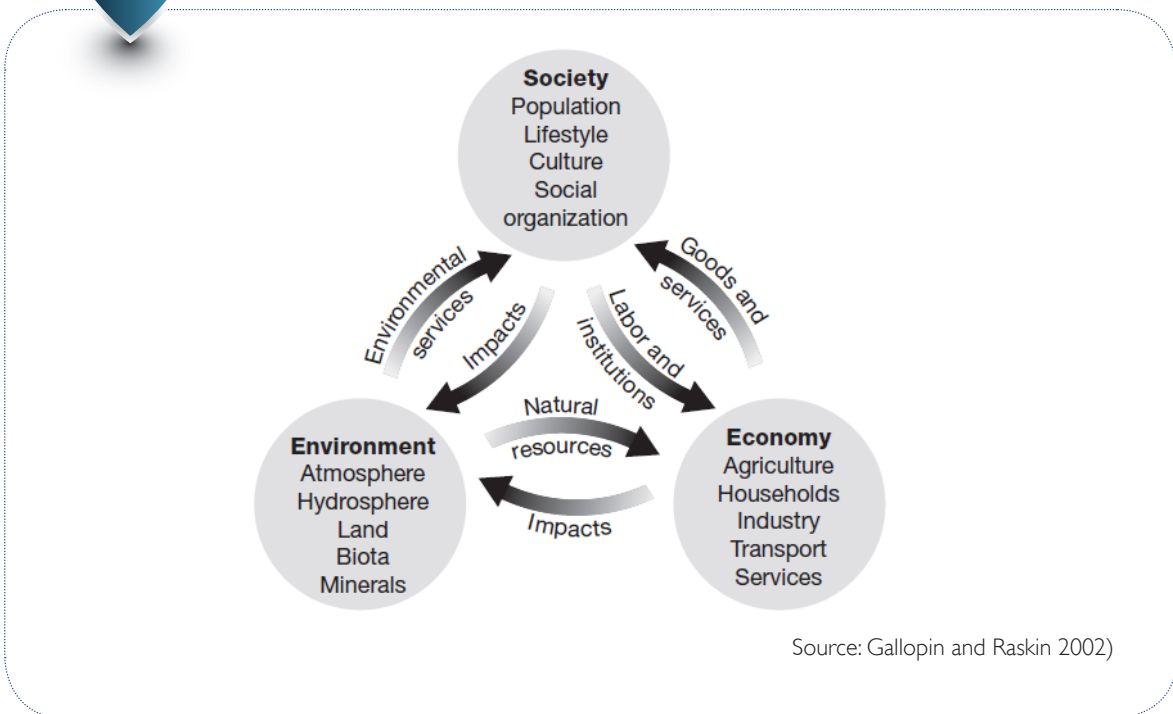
Society
Population
Lifestyle
Culture
Social
organization

Environmental services

Impacts

Labor and institutions

Goods and services

Natural resources

Impacts

Environment
Atmosphere
Hydrosphere
Land
Biota
Minerals

Economy
Agriculture
Households
Industry
Transport
Services

Source: Gallopin and Raskin 2002)